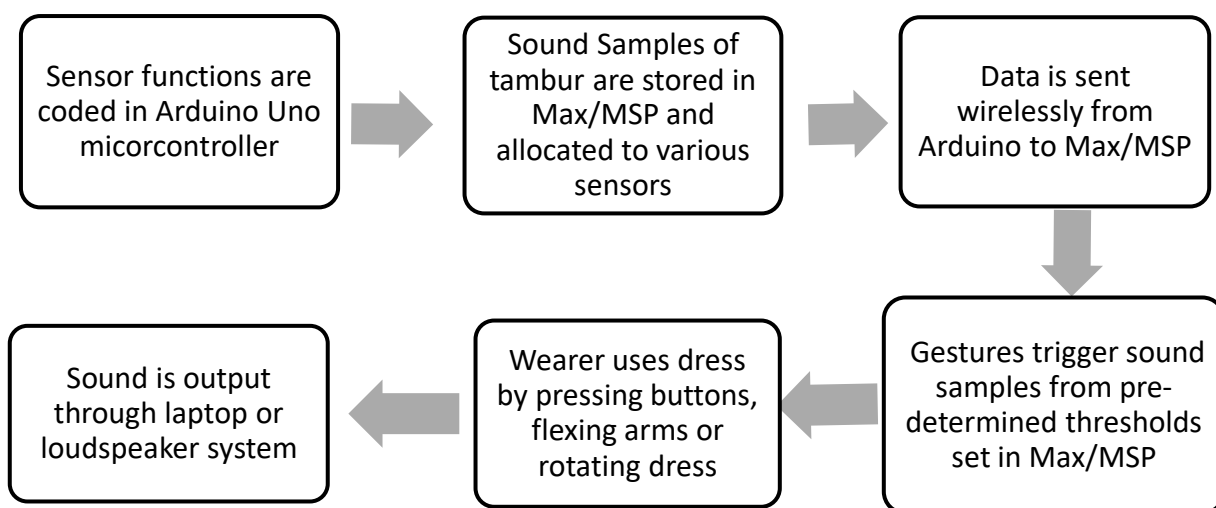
Sensor functions are coded in Arduino Uno micorcontroller

Sound Samples of tambur are stored in Max/MSP and allocated to various sensors

Data is sent wirelessly from Arduino to Max/MSP

Gestures trigger sound samples from pre-determined thresholds set in Max/MSP

Wearer uses dress by pressing buttons, flexing arms or rotating dress

Sound is output through laptop or loudspeaker system